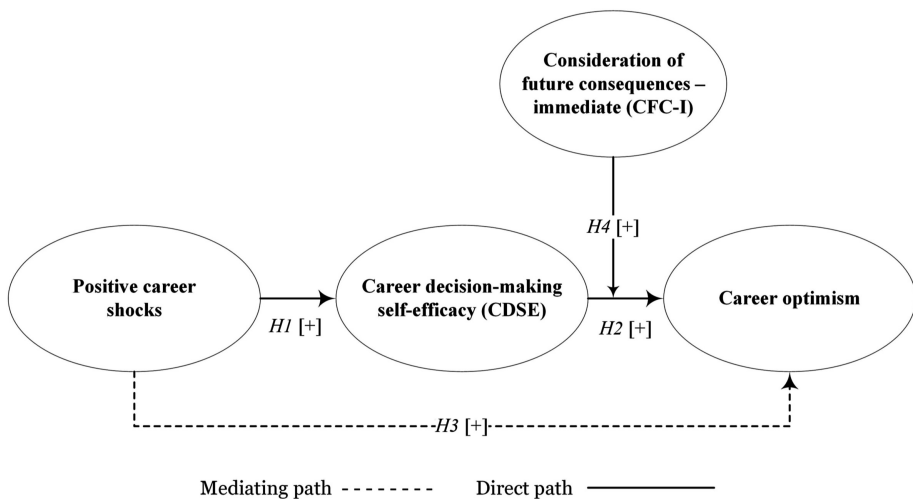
Consideration of future consequences – immediate (CFC-I)

H4 [+]

Positive career shocks

H1 [+]

Career decision-making self-efficacy (CDSE)

H2 [+]

Career optimism

H3 [+]

Mediating path - - - - - - - Direct path